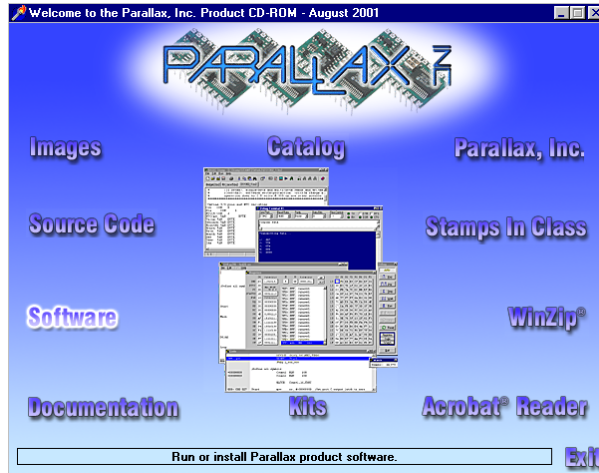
Welcome to the Parallax, Inc. Product CD-ROM - August 2001

PARALLAX

Images

Catalog

Parallax, Inc.

Source Code

Stamps In Class

Software

WinZip®

Documentation

Kits

Acrobat® Reader

Run or install Parallax product software.

Exit